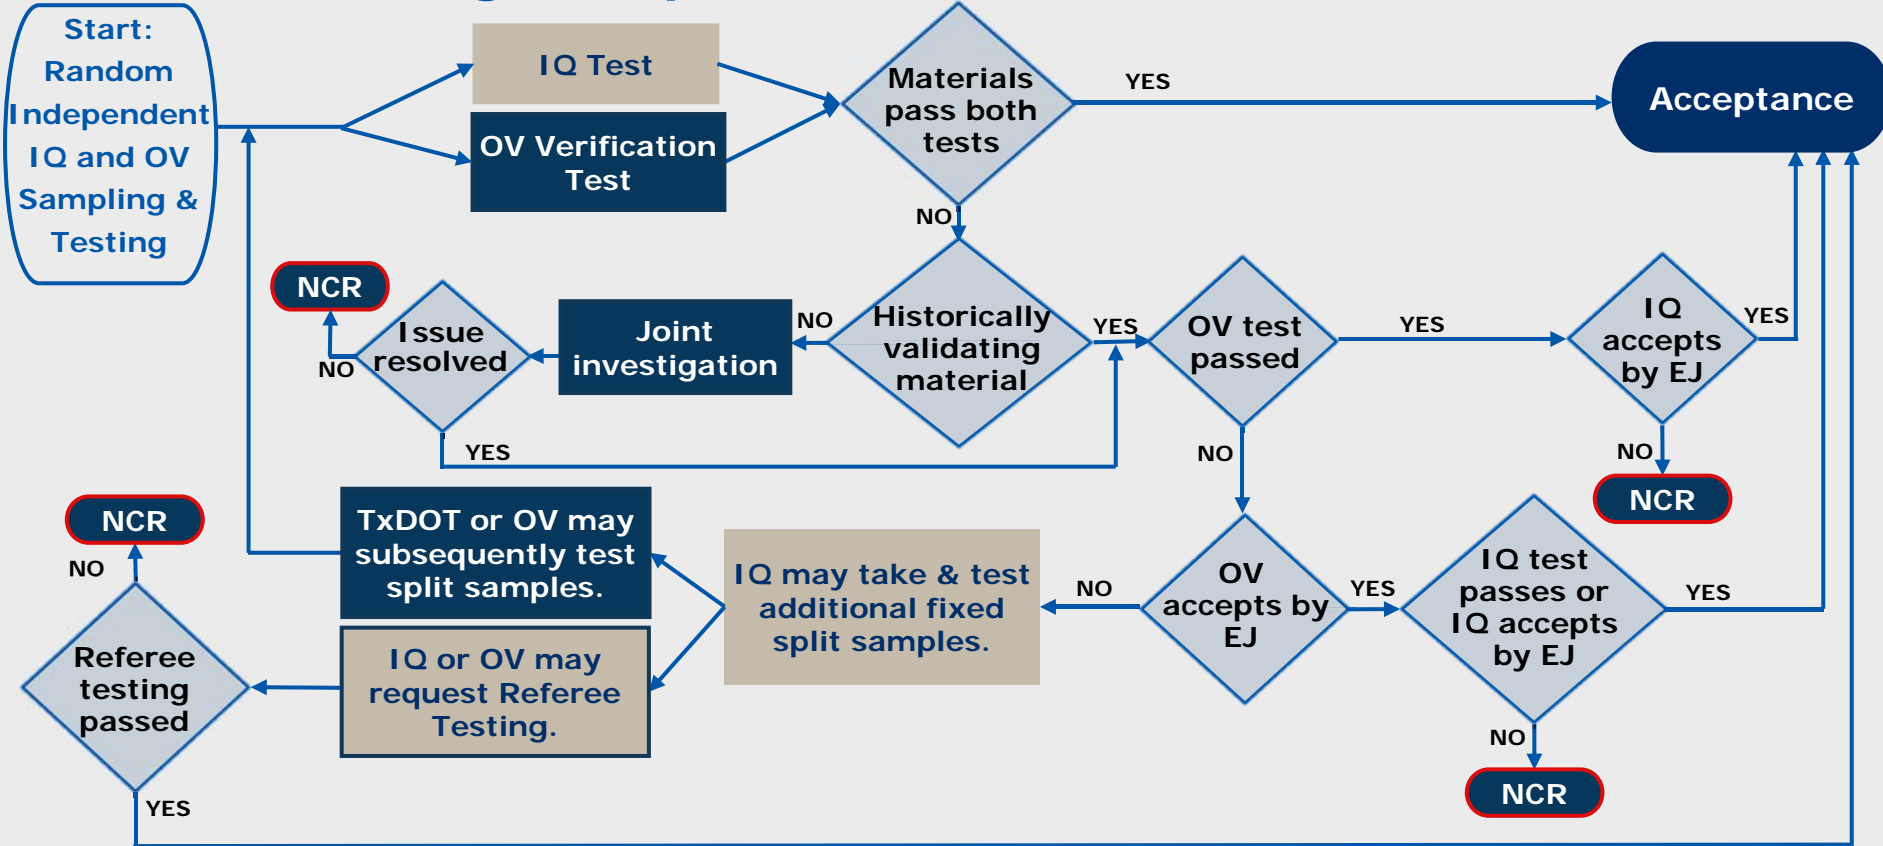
Start: Random Independent IQ and OV Sampling & Testing

IQ Test

OV Verification Test

Materials pass both tests

YES

Acceptance

NO

NCR

Issue resolved

NO

Joint investigation

NO

Historically validating material

YES

OV test passed

YES

IQ accepts by EJ

YES

NO

NCR

YES

NO

NCR

NO

TxDOT or OV may subsequently test split samples.

IQ may take & test additional fixed split samples.

NO

OV accepts by EJ

YES

IQ test passes or IQ accepts by EJ

YES

Referee testing passed

IQ or OV may request Referee Testing.

NO

NCR

YES